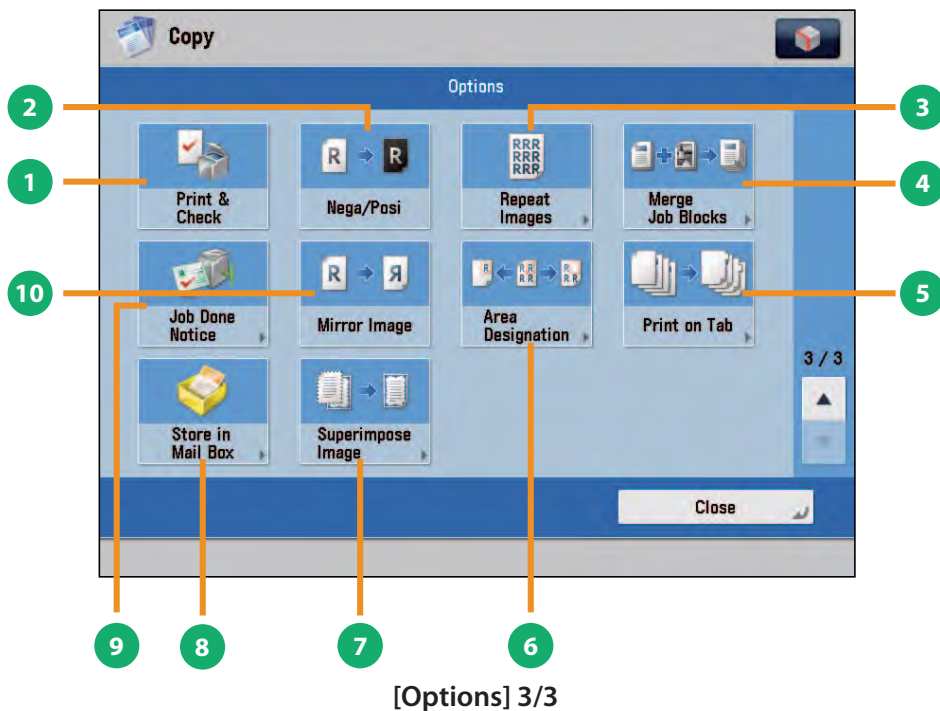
Copy

Options

2

3

1

Print & Check

R → R
Nega/Posi

RRR RRR RRR
Repeat Images

Merge Job Blocks

4

10

Job Done Notice

R → Я
Mirror Image

Area Designation

Print on Tab

5

3 / 3

Store in Mail Box

Superimpose Image

Close

9

8

7

6

[Options] 3/3